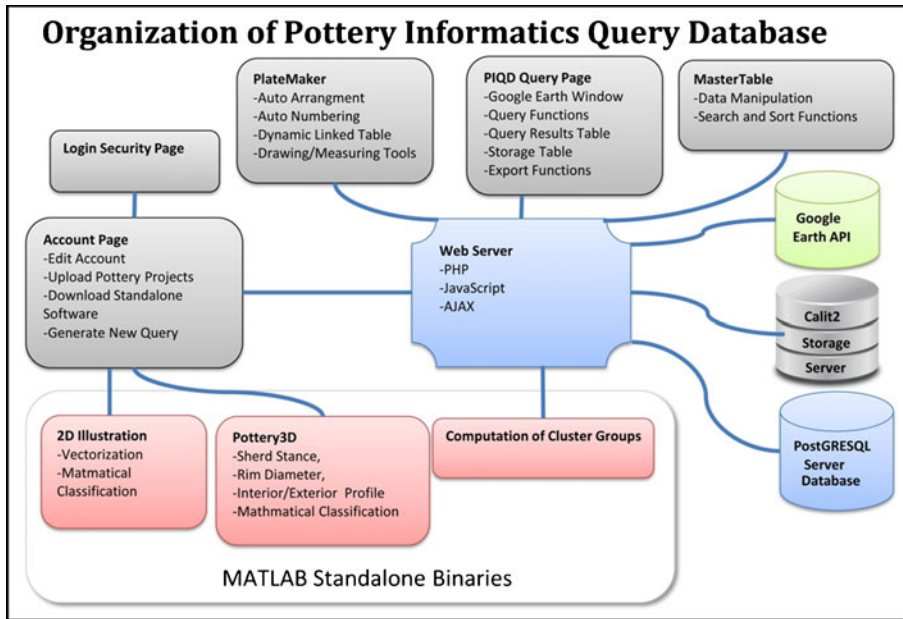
Organization of Pottery Informatics Query Database

PlateMaker
-Auto Arrangment
-Auto Numbering
-Dynamic Linked Table
-Drawing/Measuring Tools

PIQD Query Page
-Google Earth Window
-Query Functions
-Query Results Table
-Storage Table
-Export Functions

MasterTable
-Data Manipulation
-Search and Sort Functions

Login Security Page

Google Earth API

Account Page
-Edit Account
-Upload Pottery Projects
-Download Standalone Software
-Generate New Query

Web Server
-PHP
-JavaScript
-AJAX

Calit2
Storage
Server

PostGRESQL Server Database

2D Illustration
-Vectorization
-Matmatical Classification

Pottery3D
-Sherd Stance,
-Rim Diameter,
-Interior/Exterior Profile
-Mathmatical Classification

Computation of Cluster Groups

MATLAB Standalone Binaries